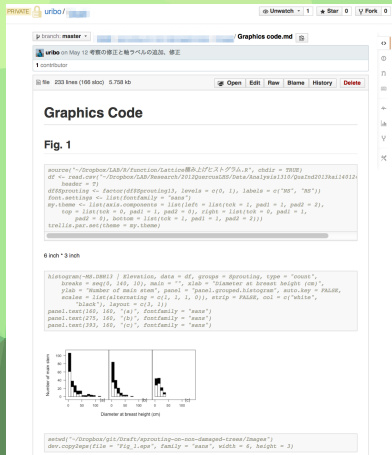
PRIVATE uribo /

Unwatch 1 Star 0 Fork 0

branch: master / Graphics code.md

uribo on May 12 考察の修正と軸ラベルの追加、修正

1 contributor

file 233 lines (166 sloc) 5.758 kb

Open Edit Raw Blame History Delete

Graphics Code

Fig. 1

source("~/Dropbox/LAB/R/function/Lattice積み上げヒストグラム.R", chdir = TRUE)
df <- read.csv("~/Dropbox/LAB/Research/2012QuercusLAB/Data/Analysis1310/Quadrat2013all410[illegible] header = T)
df$Sprouting <- factor(df$Sprouting[3, levels = c(0, 1), labels = c("NS", "RS"))
font.settings <- list(fontfamily = "sans")
my.theme <- list(axis.components = list(left = list(tck = 1, pad1 = 1, pad2 = 2), top = list(tck = 0, pad1 = 1, pad2 = 0), right = list(tck = 0, pad1 = 1, pad2 = 0), bottom = list(tck = 1, pad1 = 1, pad2 = 2)))
trellis.par.set(theme = my.theme)

6 inch * 3 inch

histogram(~MS.DBH13 | Elevation, data = df, groups = Sprouting, type = "count", breaks = seq(0, 160, 10), main = "", xlab = "Diameter at breast height (cm)", ylab = "Number of main stem", panel = "panel.grouped.histogram", auto.key = FALSE, scales = list(alternating = c(1, 1, 1, 0)), strip = FALSE, col = c("white", "black"), layout = c(3, 1))
panel.text(180, 160, "(a)", fontfamily = "sans")
panel.text(275, 160, "(b)", fontfamily = "sans")
panel.text(393, 160, "(c)", fontfamily = "sans")

Number of main stem
Diameter at breast height (cm)

setwd("~/Dropbox/git/Draft/sprouting-on-non-damaged-trees/Images")
dev.copy2eps(file = "Fig_1.eps", family = "sans", width = 6, height = 3)